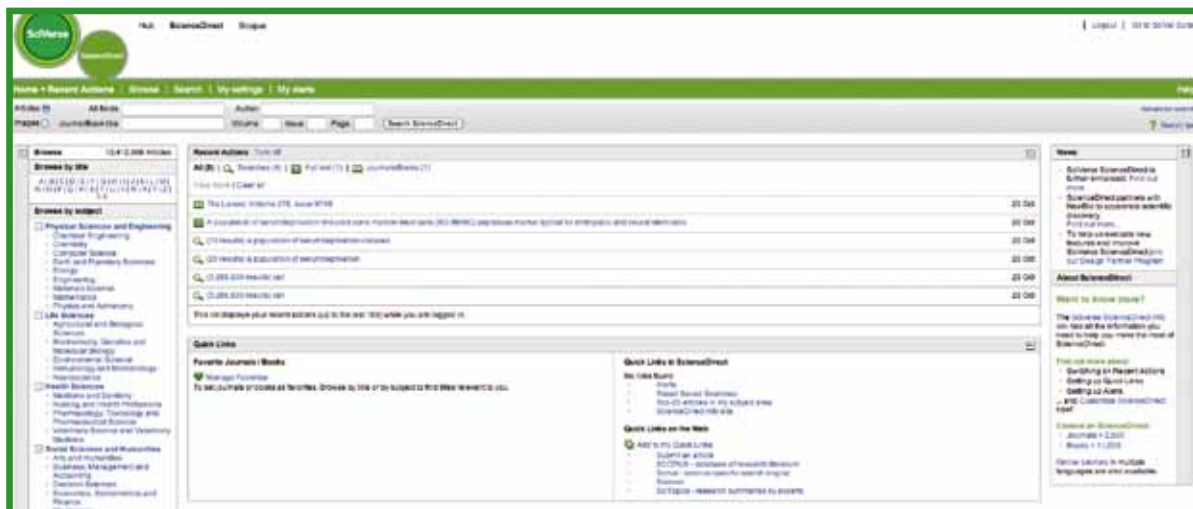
SciVerse

ScienceDirect

Hub ScienceDirect Scopus

| Logout | Go to SciVal Suite

Home • Recent Actions | Browse | Search | My settings | My alerts

Help

Articles All fields Author

Images Journal/Book title Volume Issue Page Search ScienceDirect

Advanced search

Search tips

Browse 10,412,000 articles

Browse by title

A | B | C | D | E | F | G | H | I | J | K | L | M | N | O | P | Q | R | S | T | U | V | W | X | Y | Z | 0-9

Browse by subject

Physical Sciences and Engineering
Chemical Engineering
Chemistry
Computer Science
Earth and Planetary Sciences
Energy
Engineering
Materials Science
Mathematics
Physics and Astronomy

Life Sciences
Agricultural and Biological Sciences
Biochemistry, Genetics and Molecular Biology
Environmental Science
Immunology and Microbiology
Neuroscience

Health Sciences
Medicine and Dentistry
Nursing and Health Professions
Pharmacology, Toxicology and Pharmaceutical Science
Veterinary Science and Veterinary Medicine

Social Sciences and Humanities
Arts and Humanities
Business, Management and Accounting
Decision Sciences
Economics, Econometrics and Finance

Recent Actions Turn off

All (8) | Searches (4) | Full text (1) | Journals/Books (1)

View More | Clear all

The Lancet, Volume 376, Issue 9748 20 Oct

A population of serum-deprivation-induced bone marrow stem cells (SD-BMSC) expresses marker typical for embryonic and neural stem cells 20 Oct

(1) results: a population of serum-deprivation-induced 20 Oct

(2) results: a population of serum-deprivation 20 Oct

(1,266,000) results: cell 20 Oct

(1,266,000) results: cell 20 Oct

This list displays your recent actions (up to the last 100) while you are logged in.

Quick Links

Favorite Journals / Books

Manage Favorites

To set journals or books as favorites, browse by title or by subject to find titles relevant to you.

Quick Links in ScienceDirect

My Data Sources
Alerts
Recent Saved Searches
Top 25 articles in my subject area
ScienceDirect Info site

Quick Links on the Web

Add to my Quick Links
Submit an article
SCOPUS - database of research literature
Scirus - science-specific search engine
Biomed
SciTopics - research summaries by experts

News

SciVerse ScienceDirect is further enhanced. Find out more
ScienceDirect partners with NextBio to accelerate scientific discovery. Find out more.
To help us evaluate new features and improve SciVerse ScienceDirect join our Design Partner Program

About ScienceDirect

Want to know more?

The SciVerse ScienceDirect Info site has all the information you need to help you make the most of ScienceDirect.

Find out more about:
Getting on Recent Actions
Setting up Quick Links
Setting up Alerts
...and Customize ScienceDirect tips!

Content on ScienceDirect
Journals > 2,500
Books > 11,000

Online tutorials in multiple languages are also available.